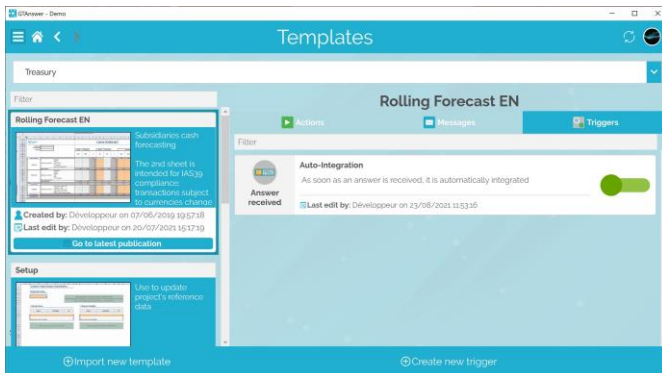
GTAnswer - Demo

Templates

Treasury

Filter

Rolling Forecast EN

Subsidiaries cash forecasting

The 2nd sheet is intended for IAS39 compliance: transactions subject to currencies change

Created by: Développeur on 07/06/2019 19:57:18

Last edit by: Développeur on 20/07/2021 15:17:19

Go to latest publication

Setup

Use to update project's reference data

Rolling Forecast EN

Actions

Messages

Triggers

Filter

Answer received

Auto-Integration

As soon as an answer is received, it is automatically integrated

Last edit by: Développeur on 23/08/2021 11:53:16

Import new template

Create new trigger